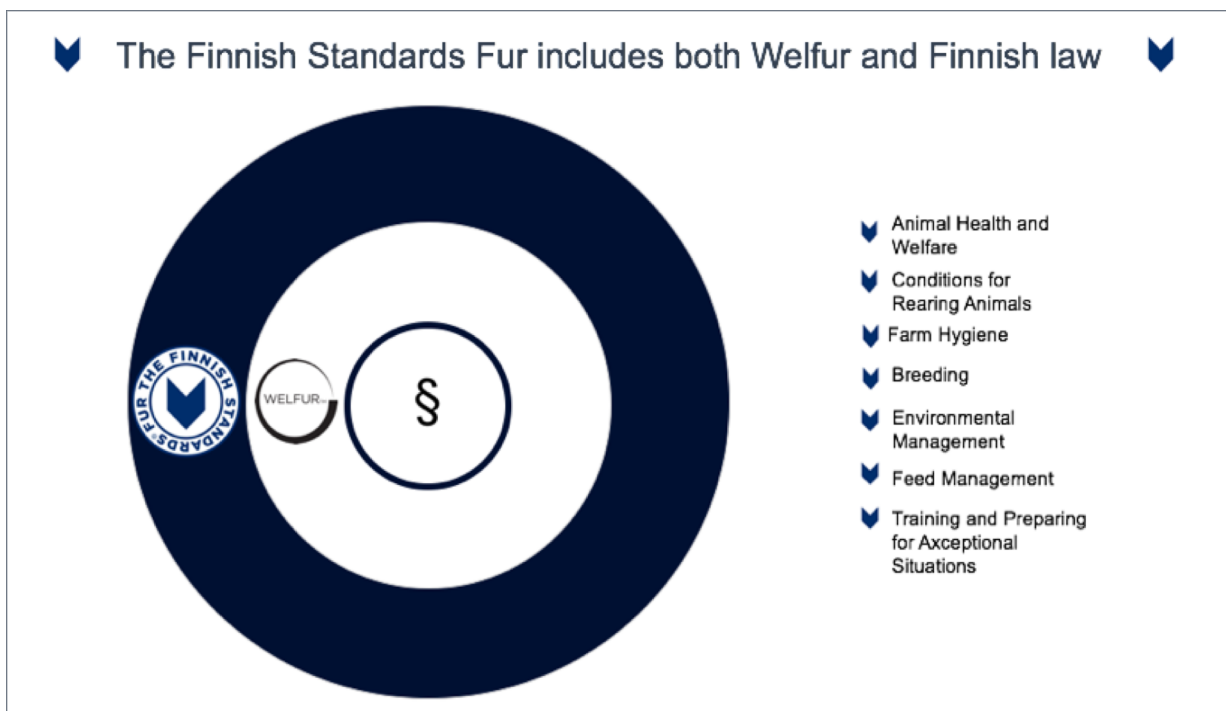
The Finnish Standards Fur includes both Welfur and Finnish law

FUR THE FINNISH STANDARDS

WELFUR

§

Animal Health and Welfare

Conditions for Rearing Animals

Farm Hygiene

Breeding

Environmental Management

Feed Management

Training and Preparing for Axceptional Situations